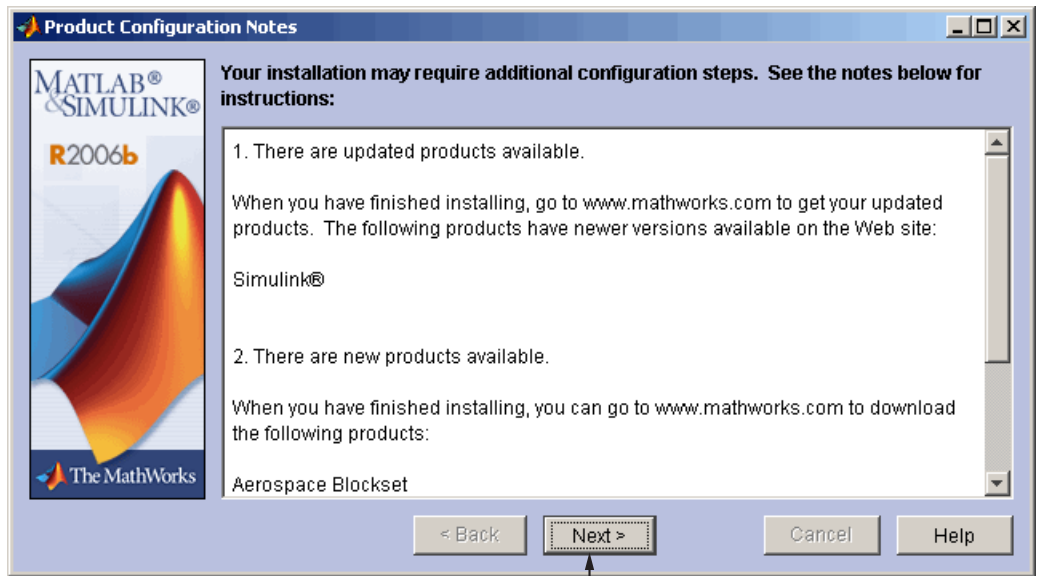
Product Configuration Notes

MATLAB®
&SIMULINK®
R2006b

The MathWorks

Your installation may require additional configuration steps. See the notes below for instructions:

1. There are updated products available.

When you have finished installing, go to www.mathworks.com to get your updated products. The following products have newer versions available on the Web site:

Simulink®

2. There are new products available.

When you have finished installing, you can go to www.mathworks.com to download the following products:

Aerospace Blockset

< Back
Next >
Cancel
Help